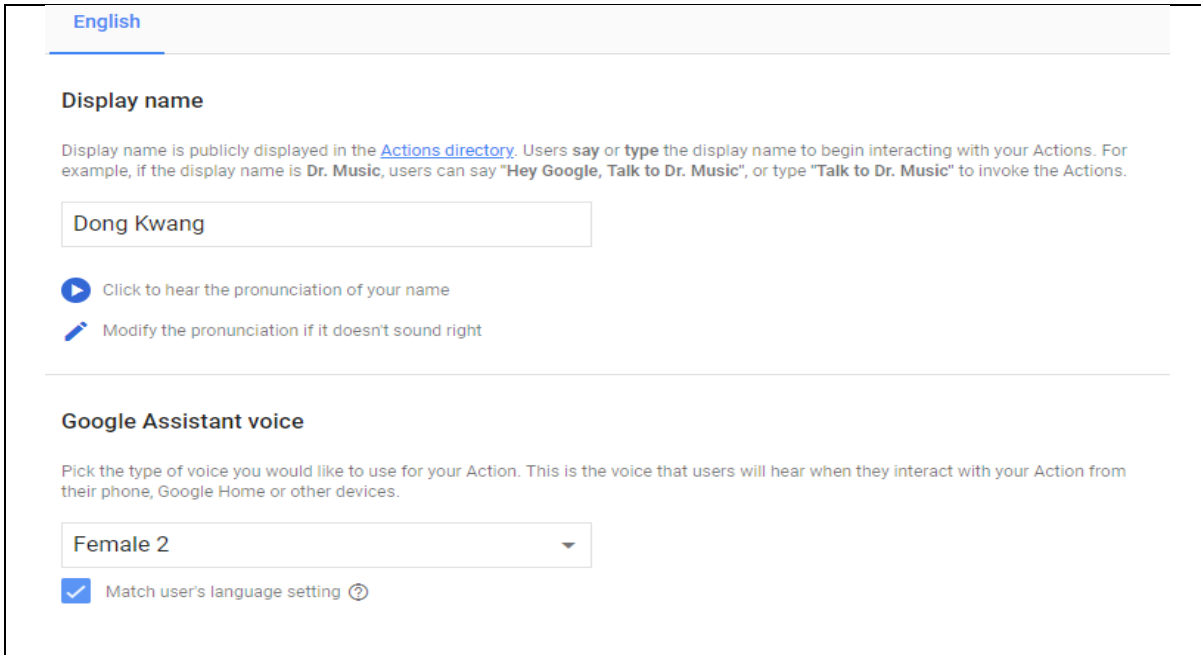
English

Display name

Display name is publicly displayed in the Actions directory. Users say or type the display name to begin interacting with your Actions. For example, if the display name is Dr. Music, users can say "Hey Google, Talk to Dr. Music", or type "Talk to Dr. Music" to invoke the Actions.

Dong Kwang

Click to hear the pronunciation of your name

Modify the pronunciation if it doesn't sound right

Google Assistant voice

Pick the type of voice you would like to use for your Action. This is the voice that users will hear when they interact with your Action from their phone, Google Home or other devices.

Female 2

Match user's language setting